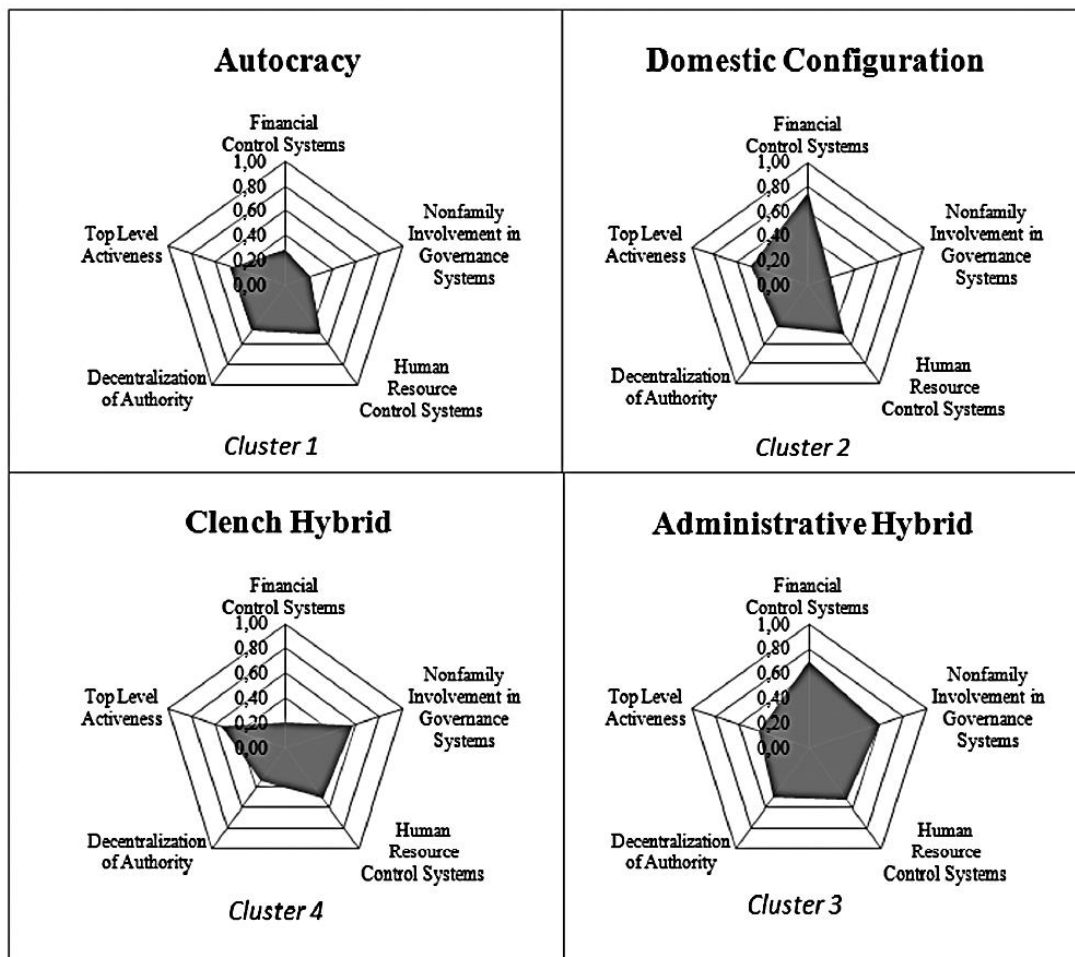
Autocracy

Financial Control Systems

1,00
0,80
0,60
0,40
0,20
0,00

Nonfamily Involvement in Governance Systems

Human Resource Control Systems

Decentralization of Authority

Top Level Activeness

Cluster 1

Domestic Configuration

Financial Control Systems

1,00
0,80
0,60
0,40
0,20
0,00

Nonfamily Involvement in Governance Systems

Human Resource Control Systems

Decentralization of Authority

Top Level Activeness

Cluster 2

Clench Hybrid

Financial Control Systems

1,00
0,80
0,60
0,40
0,20
0,00

Nonfamily Involvement in Governance Systems

Human Resource Control Systems

Decentralization of Authority

Top Level Activeness

Cluster 4

Administrative Hybrid

Financial Control Systems

1,00
0,80
0,60
0,40
0,20
0,00

Nonfamily Involvement in Governance Systems

Human Resource Control Systems

Decentralization of Authority

Top Level Activeness

Cluster 3